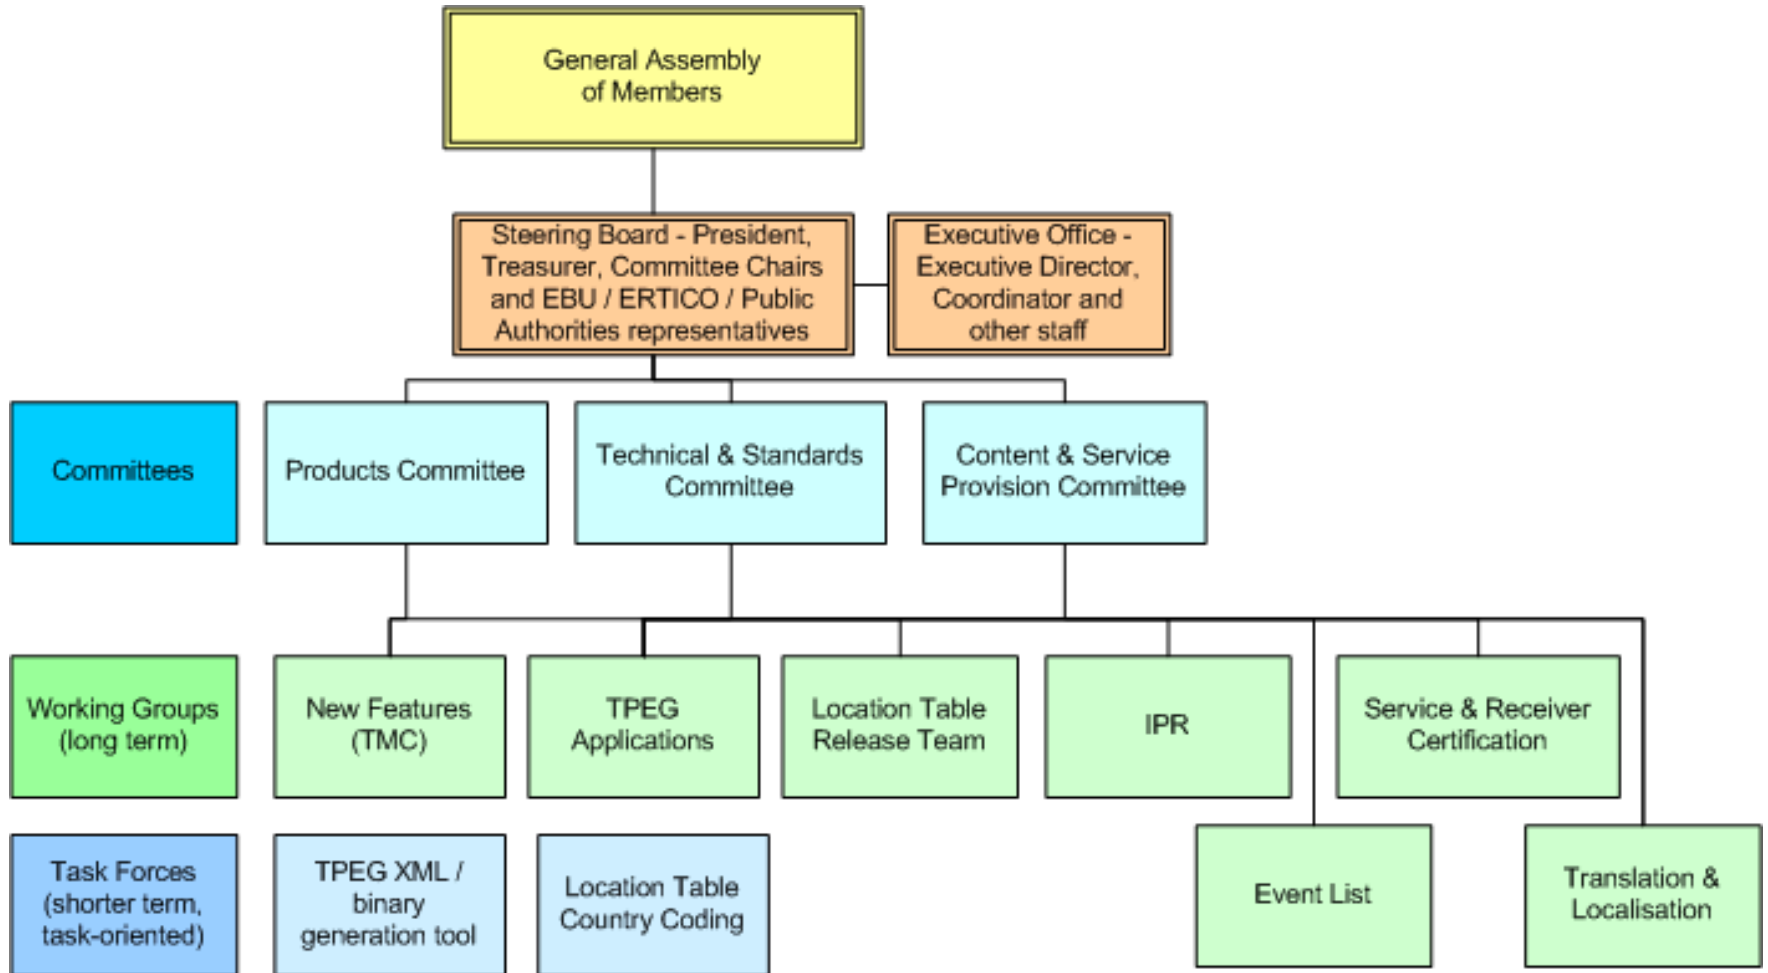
General Assembly of Members

Steering Board - President, Treasurer, Committee Chairs and EBU / ERTICO / Public Authorities representatives

Executive Office - Executive Director, Coordinator and other staff

Committees

Products Committee

Technical & Standards Committee

Content & Service Provision Committee

Working Groups (long term)

New Features (TMC)

TPEG Applications

Location Table Release Team

IPR

Service & Receiver Certification

Task Forces (shorter term, task-oriented)

TPEG XML / binary generation tool

Location Table Country Coding

Event List

Translation & Localisation